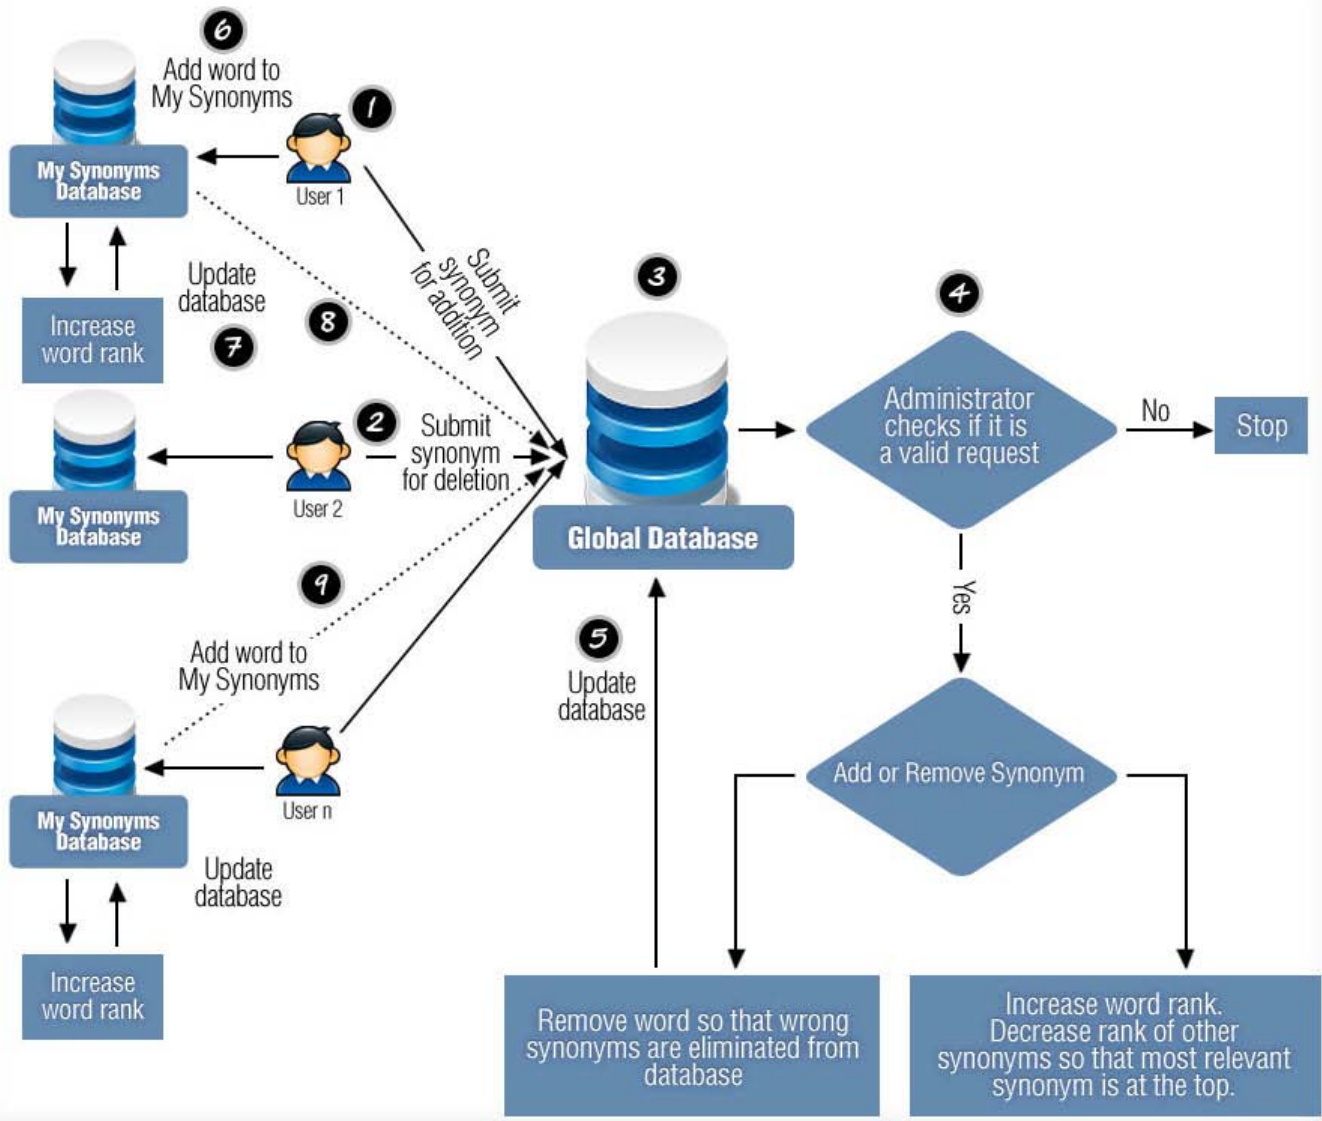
6
Add word to My Synonyms

1

My Synonyms Database

User 1

Submit synonym for addition

Update database

8

Increase word rank

7

3

4

Administrator checks if it is a valid request

No

Stop

2

Submit synonym for deletion

My Synonyms Database

User 2

Global Database

9

Yes

Add word to My Synonyms

5

Update database

My Synonyms Database

User n

Add or Remove Synonym

Update database

Increase word rank

Remove word so that wrong synonyms are eliminated from database

Increase word rank. Decrease rank of other synonyms so that most relevant synonym is at the top.